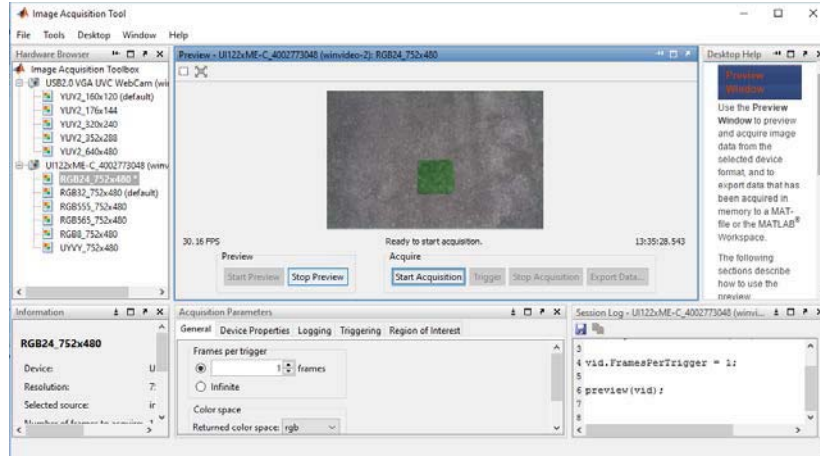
Image Acquisition Tool

File Tools Desktop Window Help

Hardware Browser

Image Acquisition Toolbox
USB2.0 VGA UVC WebCam (wi
YUY2_160x120 (default)
YUY2_176x144
YUY2_320x240
YUY2_352x288
YUY2_640x480
UI122xME-C_4002773048 (winv
RGB24_752x480 *
RGB32_752x480 (default)
RGB555_752x480
RGB565_752x480
RGB8_752x480
UYVY_752x480

Preview - UI122xME-C_4002773048 (winvideo-2): RGB24_752x480

30.16 FPS
Ready to start acquisition.
13:35:28.543

Preview
Start Preview
Stop Preview

Acquire
Start Acquisition
Trigger
Stop Acquisition
Export Data...

Desktop Help

Preview Window

Use the Preview Window to preview and acquire image data from the selected device format, and to export data that has been acquired in memory to a MAT-file or the MATLAB® Workspace.

The following sections describe how to use the preview

Information

RGB24_752x480

Device: U
Resolution: 7:
Selected source: ir
Number of frames to acquire: 1

Acquisition Parameters

General Device Properties Logging Triggering Region of Interest

Frames per trigger
1 frames
Infinite

Color space
Returned color space: rgb

Session Log - UI122xME-C_4002773048 (winvi...

3
4 vid.FramesPerTrigger = 1;
5
6 preview(vid);
7
8